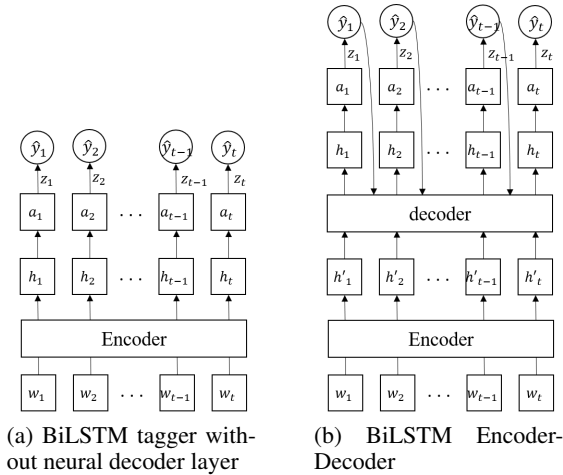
$\hat{y}_1$ $\hat{y}_2$ $\hat{y}_{t-1}$ $\hat{y}_t$

$z_1$ $z_2$ $z_{t-1}$ $z_t$

$a_1$ $a_2$ . . . $a_{t-1}$ $a_t$

$h_1$ $h_2$ . . . $h_{t-1}$ $h_t$

Encoder

$w_1$ $w_2$ . . . $w_{t-1}$ $w_t$

(a) BiLSTM tagger without neural decoder layer

$\hat{y}_1$ $\hat{y}_2$ $\hat{y}_{t-1}$ $\hat{y}_t$

$z_1$ $z_2$ $z_{t-1}$ $z_t$

$a_1$ $a_2$ . . . $a_{t-1}$ $a_t$

$h_1$ $h_2$ . . . $h_{t-1}$ $h_t$

decoder

$h'_1$ $h'_2$ . . . $h'_{t-1}$ $h'_t$

Encoder

$w_1$ $w_2$ . . . $w_{t-1}$ $w_t$

(b) BiLSTM Encoder-Decoder